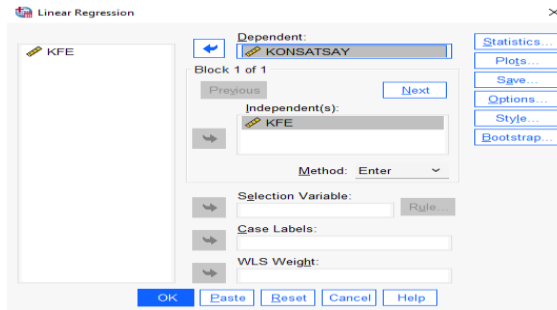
Linear Regression

KFE

Dependent:
KONSATSAY

Block 1 of 1

Previous

Next

Independent(s):
KFE

Method: Enter

Selection Variable:

Rule...

Case Labels:

WLS Weight:

Statistics...
Plots...
Save...
Options...
Style...
Bootstrap...

OK
Paste
Reset
Cancel
Help